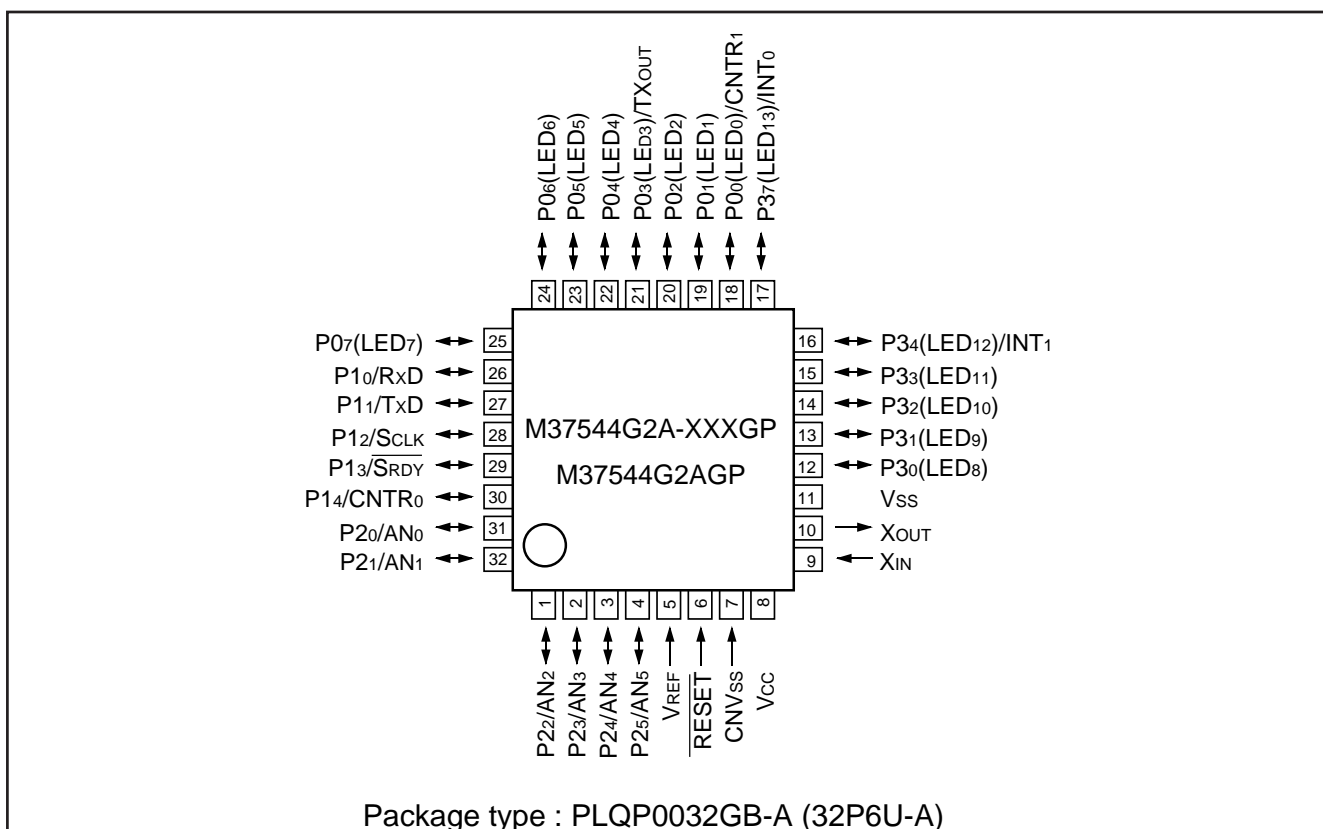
$P0_6(LED_6)$
$P0_5(LED_5)$
$P0_4(LED_4)$
$P0_3(LE_{D3})/TX_{OUT}$
$P0_2(LED_2)$
$P0_1(LED_1)$
$P0_0(LED_0)/CNTR_1$
$P3_7(LED_{13})/INT_0$

24 23 22 21 20 19 18 17

$P0_7(LED_7)$ 25
$P1_0/RxD$ 26
$P1_1/TxD$ 27
$P1_2/S_{CLK}$ 28
$P1_3/\overline{S_{RDY}}$ 29
$P1_4/CNTR_0$ 30
$P2_0/AN_0$ 31
$P2_1/AN_1$ 32

M37544G2A-XXXGP
M37544G2AGP

16 $P3_4(LED_{12})/INT_1$
15 $P3_3(LED_{11})$
14 $P3_2(LED_{10})$
13 $P3_1(LED_9)$
12 $P3_0(LED_8)$
11 $V_{SS}$
10 $X_{OUT}$
9 $X_{IN}$

1 2 3 4 5 6 7 8

$P2_2/AN_2$
$P2_3/AN_3$
$P2_4/AN_4$
$P2_5/AN_5$
$V_{REF}$
$\overline{RESET}$
$CNV_{SS}$
$V_{CC}$

Package type : PLQP0032GB-A (32P6U-A)